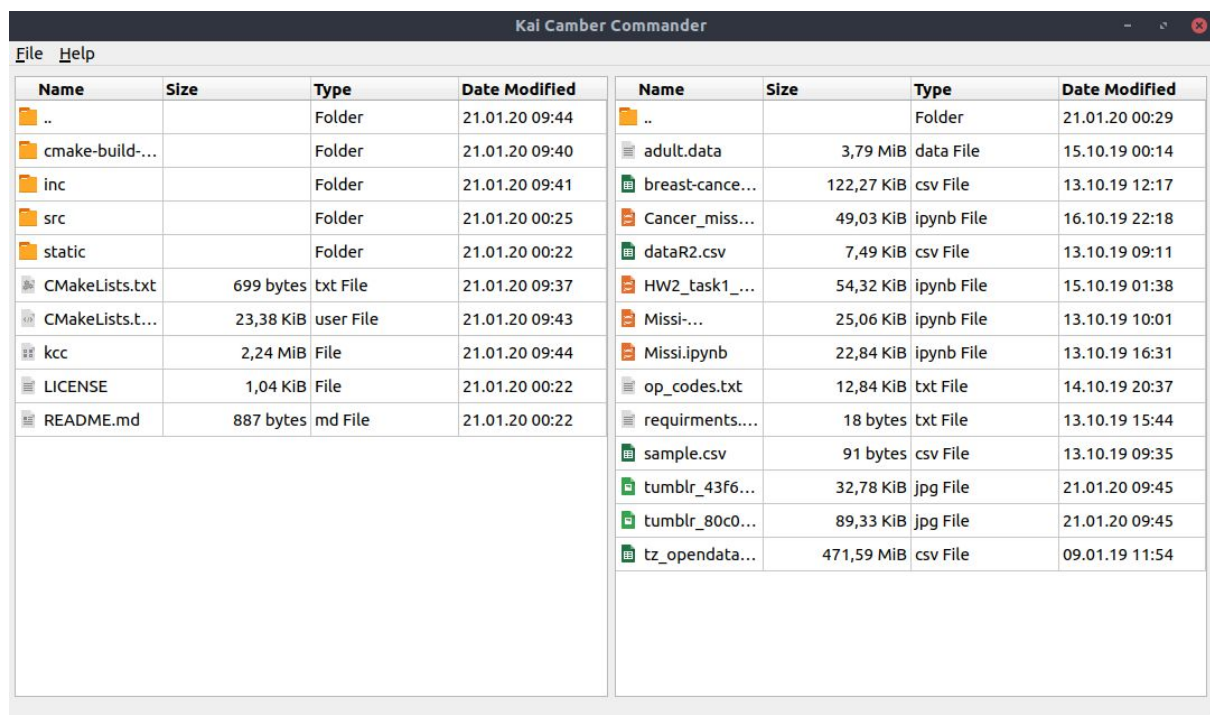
Kai Camber Commander

File Help

| Name | Size | Type | Date Modified |
|---|---|---|---|
| .. | | Folder | 21.01.20 09:44 |
| cmake-build-... | | Folder | 21.01.20 09:40 |
| inc | | Folder | 21.01.20 09:41 |
| src | | Folder | 21.01.20 00:25 |
| static | | Folder | 21.01.20 00:22 |
| CMakeLists.txt | 699 bytes | txt File | 21.01.20 09:37 |
| CMakeLists.t... | 23,38 KiB | user File | 21.01.20 09:43 |
| kcc | 2,24 MiB | File | 21.01.20 09:44 |
| LICENSE | 1,04 KiB | File | 21.01.20 00:22 |
| README.md | 887 bytes | md File | 21.01.20 00:22 |

| Name | Size | Type | Date Modified |
|---|---|---|---|
| .. | | Folder | 21.01.20 00:29 |
| adult.data | 3,79 MiB | data File | 15.10.19 00:14 |
| breast-cance... | 122,27 KiB | csv File | 13.10.19 12:17 |
| Cancer_miss... | 49,03 KiB | ipynb File | 16.10.19 22:18 |
| dataR2.csv | 7,49 KiB | csv File | 13.10.19 09:11 |
| HW2_task1_... | 54,32 KiB | ipynb File | 15.10.19 01:38 |
| Missi-... | 25,06 KiB | ipynb File | 13.10.19 10:01 |
| Missi.ipynb | 22,84 KiB | ipynb File | 13.10.19 16:31 |
| op_codes.txt | 12,84 KiB | txt File | 14.10.19 20:37 |
| requirments.... | 18 bytes | txt File | 13.10.19 15:44 |
| sample.csv | 91 bytes | csv File | 13.10.19 09:35 |
| tumblr_43f6... | 32,78 KiB | jpg File | 21.01.20 09:45 |
| tumblr_80c0... | 89,33 KiB | jpg File | 21.01.20 09:45 |
| tz_opendata... | 471,59 MiB | csv File | 09.01.19 11:54 |